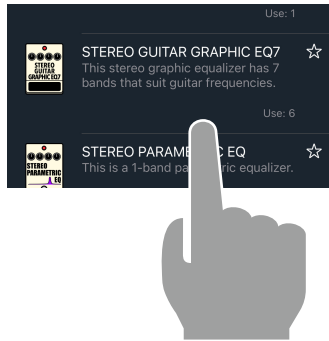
Use: 1

STEREO GUITAR GRAPHIC EQ7

This stereo graphic equalizer has 7 bands that suit guitar frequencies.

Use: 6

STEREO PARAME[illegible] EQ

This is a 1-band pa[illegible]ric equalizer.

STEREO GUITAR GRAPHIC EQ7

STEREO PARAMETRIC EQ